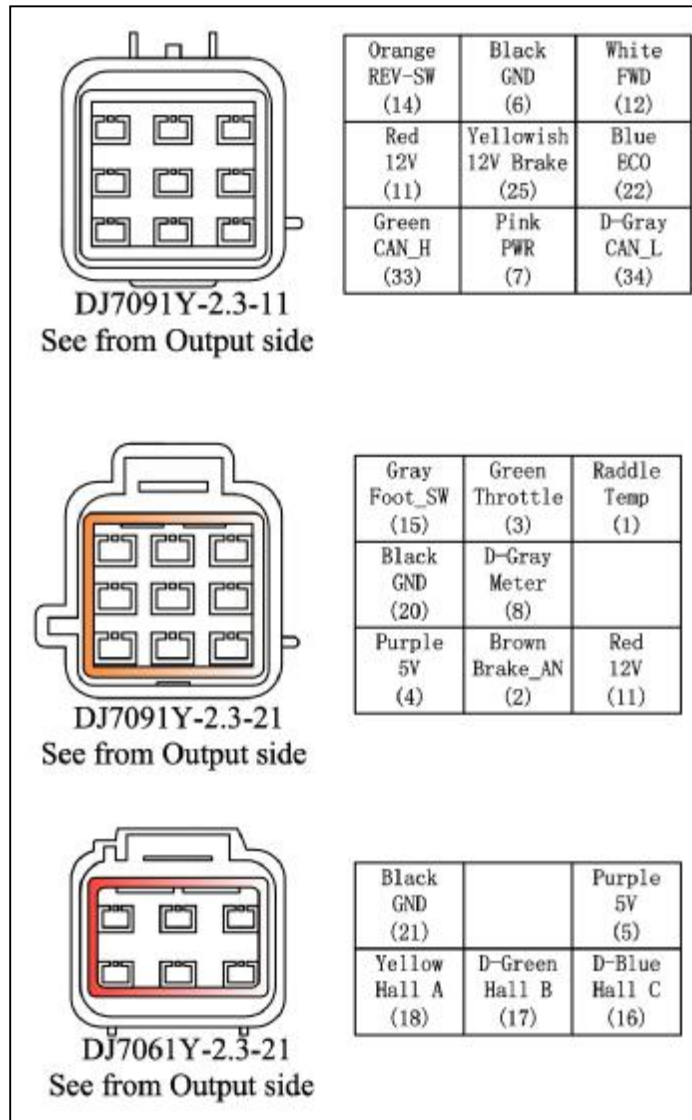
DJ7091Y-2.3-11
See from Output side

| Orange REV-SW (14) | Black GND (6) | White FWD (12) |
|---|---|---|
| Red 12V (11) | Yellowish 12V Brake (25) | Blue ECO (22) |
| Green CAN_H (33) | Pink PWR (7) | D-Gray CAN_L (34) |

DJ7091Y-2.3-21
See from Output side

| Gray Foot_SW (15) | Green Throttle (3) | Raddle Temp (1) |
|---|---|---|
| Black GND (20) | D-Gray Meter (8) | |
| Purple 5V (4) | Brown Brake_AN (2) | Red 12V (11) |

DJ7061Y-2.3-21
See from Output side

| Black GND (21) | | Purple 5V (5) |
|---|---|---|
| Yellow Hall A (18) | D-Green Hall B (17) | D-Blue Hall C (16) |